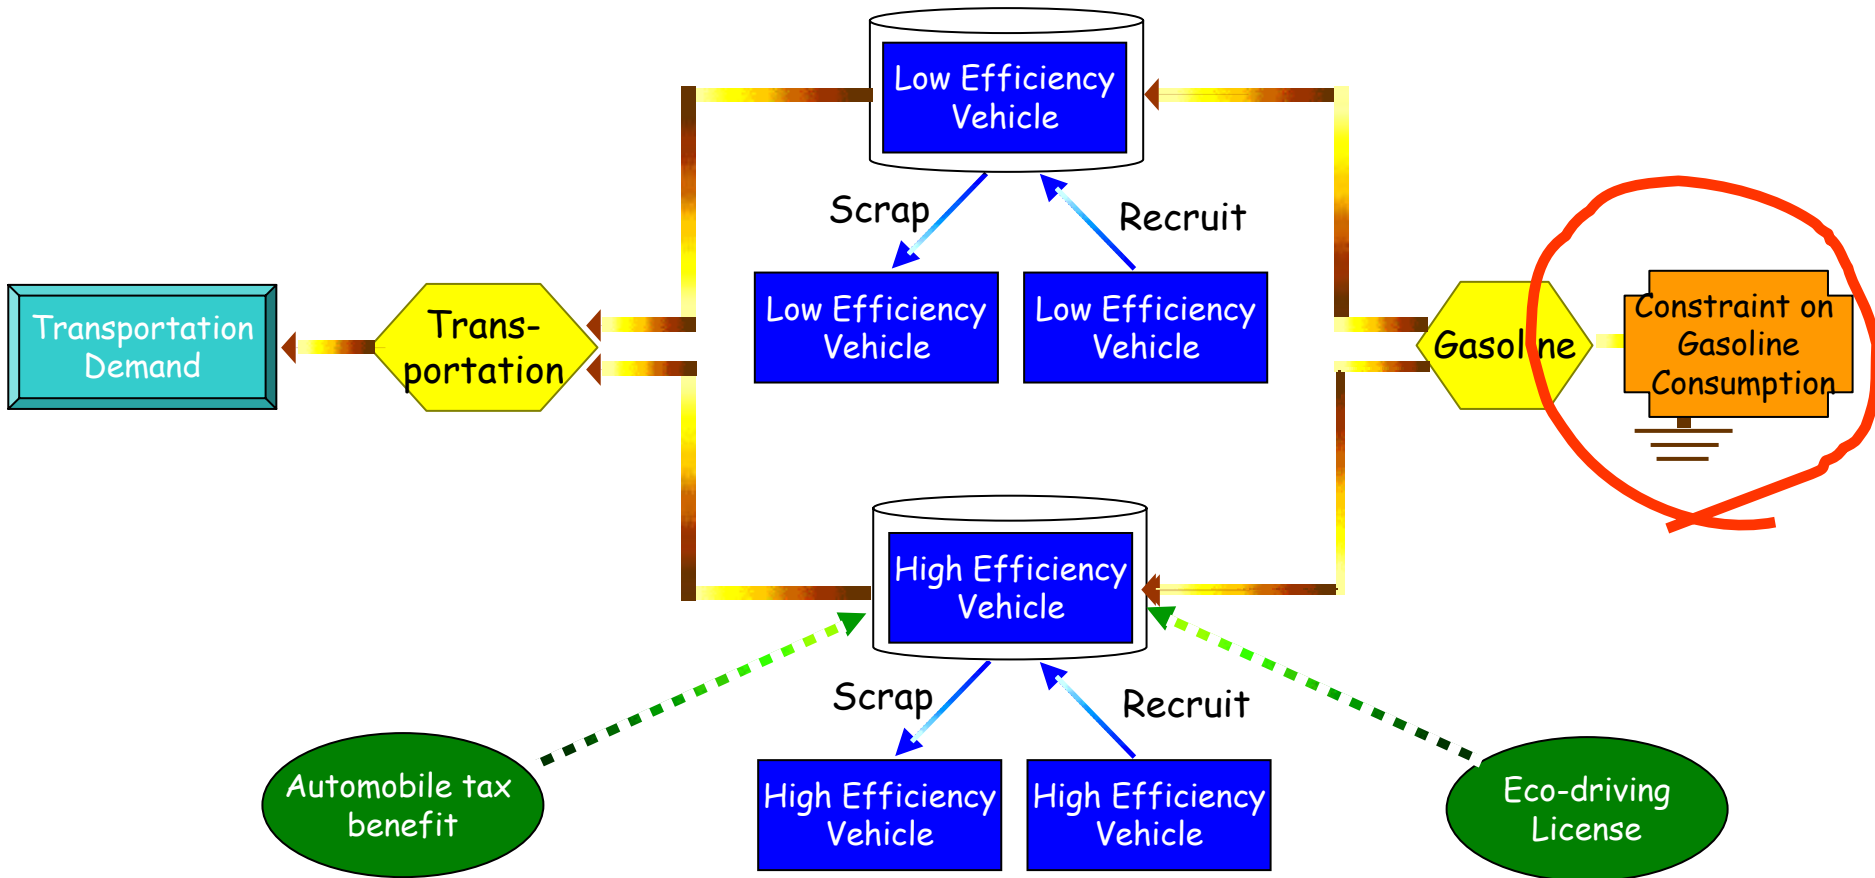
Low Efficiency Vehicle

Scrap

Recruit

Transportation Demand

Trans-portation

Low Efficiency Vehicle

Low Efficiency Vehicle

Gasol ne

Constraint on Gasoline Consumption

High Efficiency Vehicle

Scrap

Recruit

Automobile tax benefit

High Efficiency Vehicle

High Efficiency Vehicle

Eco-driving License